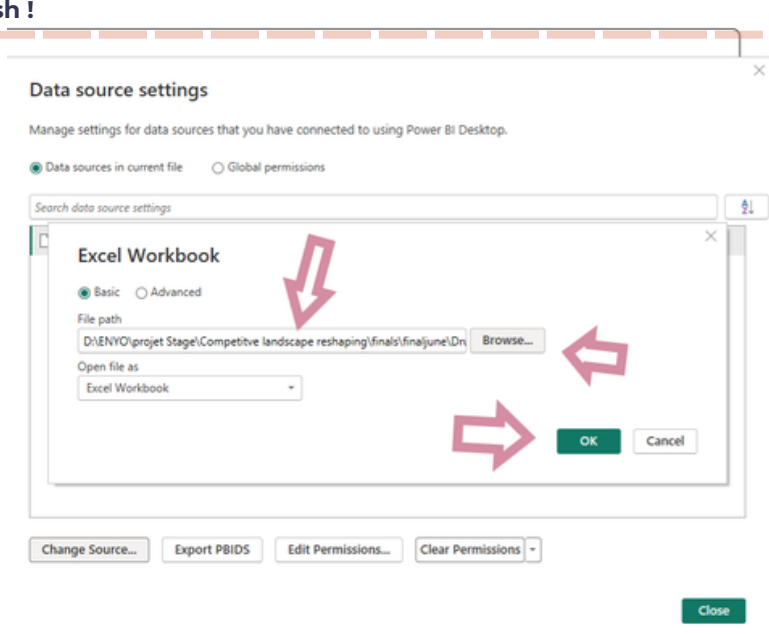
sh !

Data source settings

Manage settings for data sources that you have connected to using Power BI Desktop.

Data sources in current file   Global permissions

Search data source settings

Excel Workbook

Basic   Advanced

File path

D:\ENYO\projet Stage\Competitve landscape reshaping\finals\finaljune\Dr

Browse...

Open file as

Excel Workbook

OK   Cancel

Change Source...   Export PBIDS   Edit Permissions...   Clear Permissions

Close